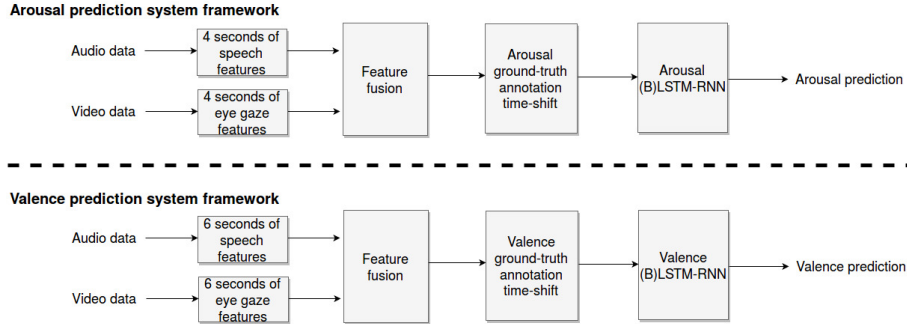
**Arousal prediction system framework**

Audio data

4 seconds of speech features

Video data

4 seconds of eye gaze features

Feature fusion

Arousal ground-truth annotation time-shift

Arousal (B)LSTM-RNN

Arousal prediction

**Valence prediction system framework**

Audio data

6 seconds of speech features

Video data

6 seconds of eye gaze features

Feature fusion

Valence ground-truth annotation time-shift

Valence (B)LSTM-RNN

Valence prediction